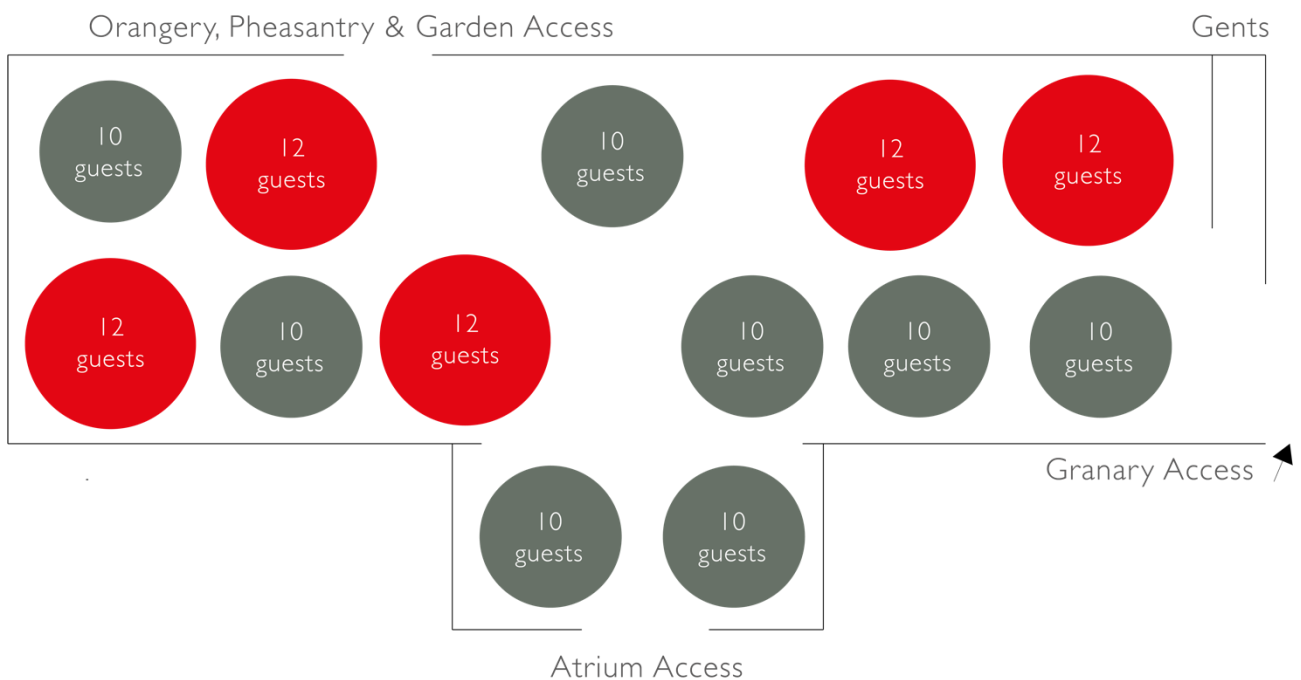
Orangery, Pheasantry & Garden Access

Gents

10 guests

12 guests

10 guests

12 guests

12 guests

12 guests

10 guests

12 guests

10 guests

10 guests

10 guests

Granary Access

10 guests

10 guests

Atrium Access